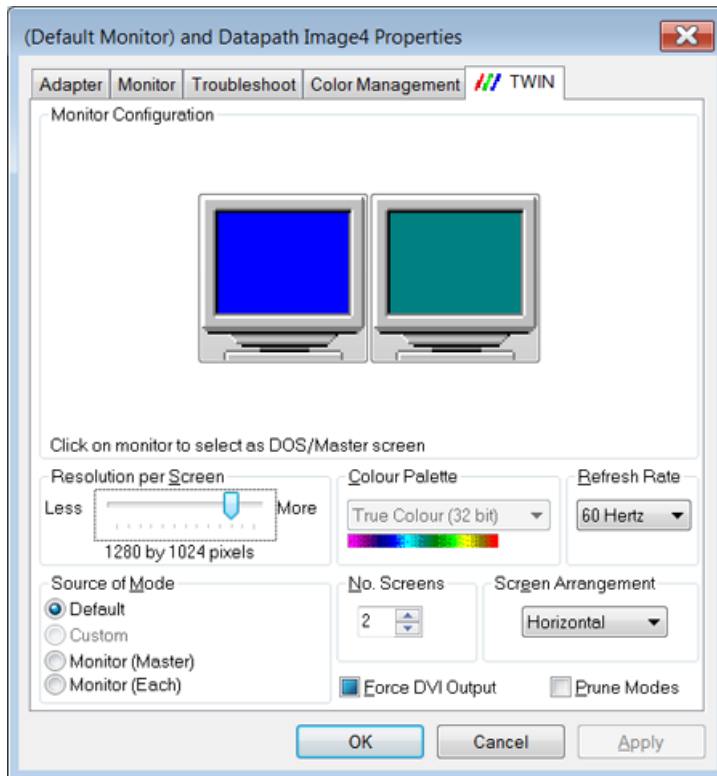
(Default Monitor) and Datapath Image4 Properties

Adapter | Monitor | Troubleshoot | Color Management | TWIN

Monitor Configuration

Click on monitor to select as DOS/Master screen

Resolution per Screen
Less
More
1280 by 1024 pixels

Colour Palette
True Colour (32 bit)

Refresh Rate
60 Hertz

Source of Mode
Default
Custom
Monitor (Master)
Monitor (Each)

No. Screens
2

Screen Arrangement
Horizontal

Force DVI Output

Prune Modes

OK
Cancel
Apply